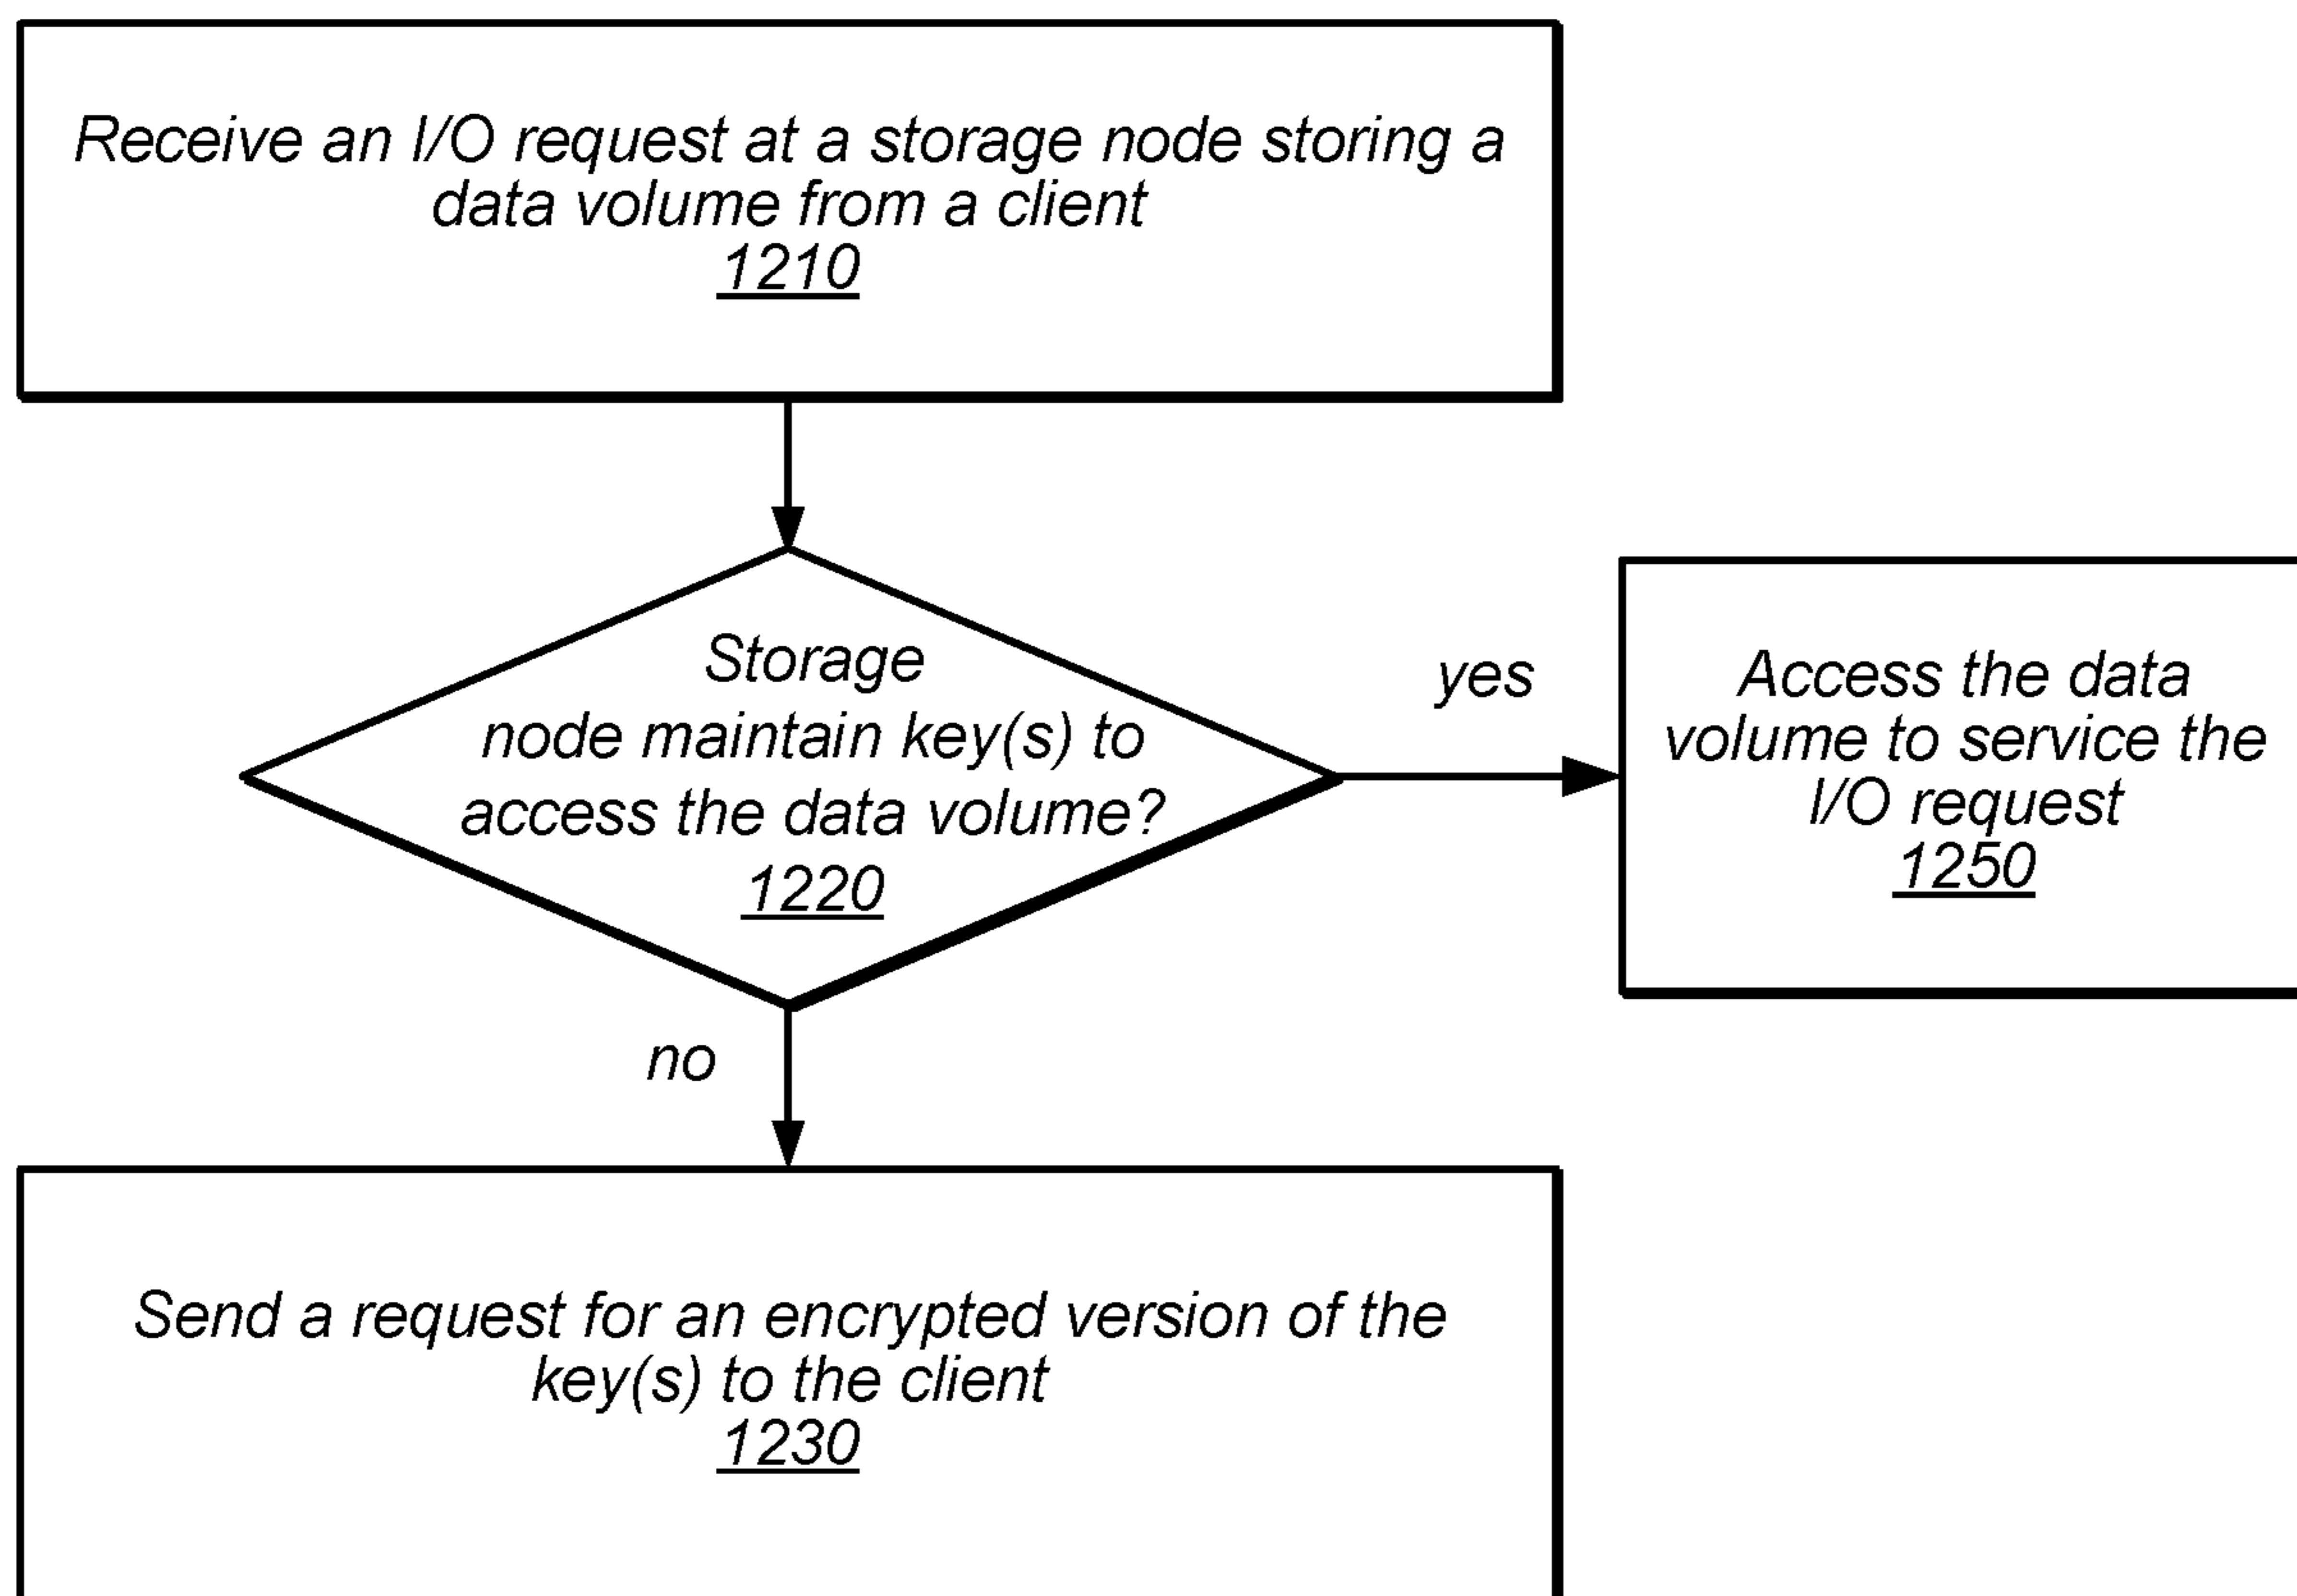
Receive an I/O request at a storage node storing a data volume from a client
1210

Storage node maintain key(s) to access the data volume?
1220

yes

Access the data volume to service the I/O request
1250

no

Send a request for an encrypted version of the key(s) to the client
1230